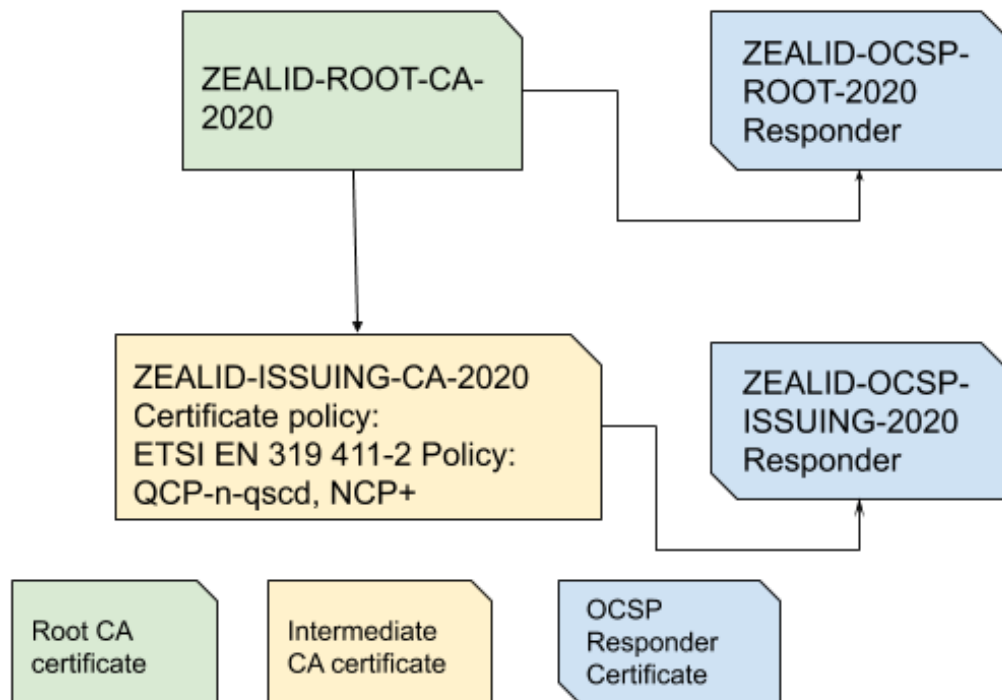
ZEALID-ROOT-CA-2020

ZEALID-OCSP-ROOT-2020 Responder

ZEALID-ISSUING-CA-2020
Certificate policy:
ETSI EN 319 411-2 Policy:
QCP-n-qscd, NCP+

ZEALID-OCSP-ISSUING-2020 Responder

Root CA certificate

Intermediate CA certificate

OCSP Responder Certificate